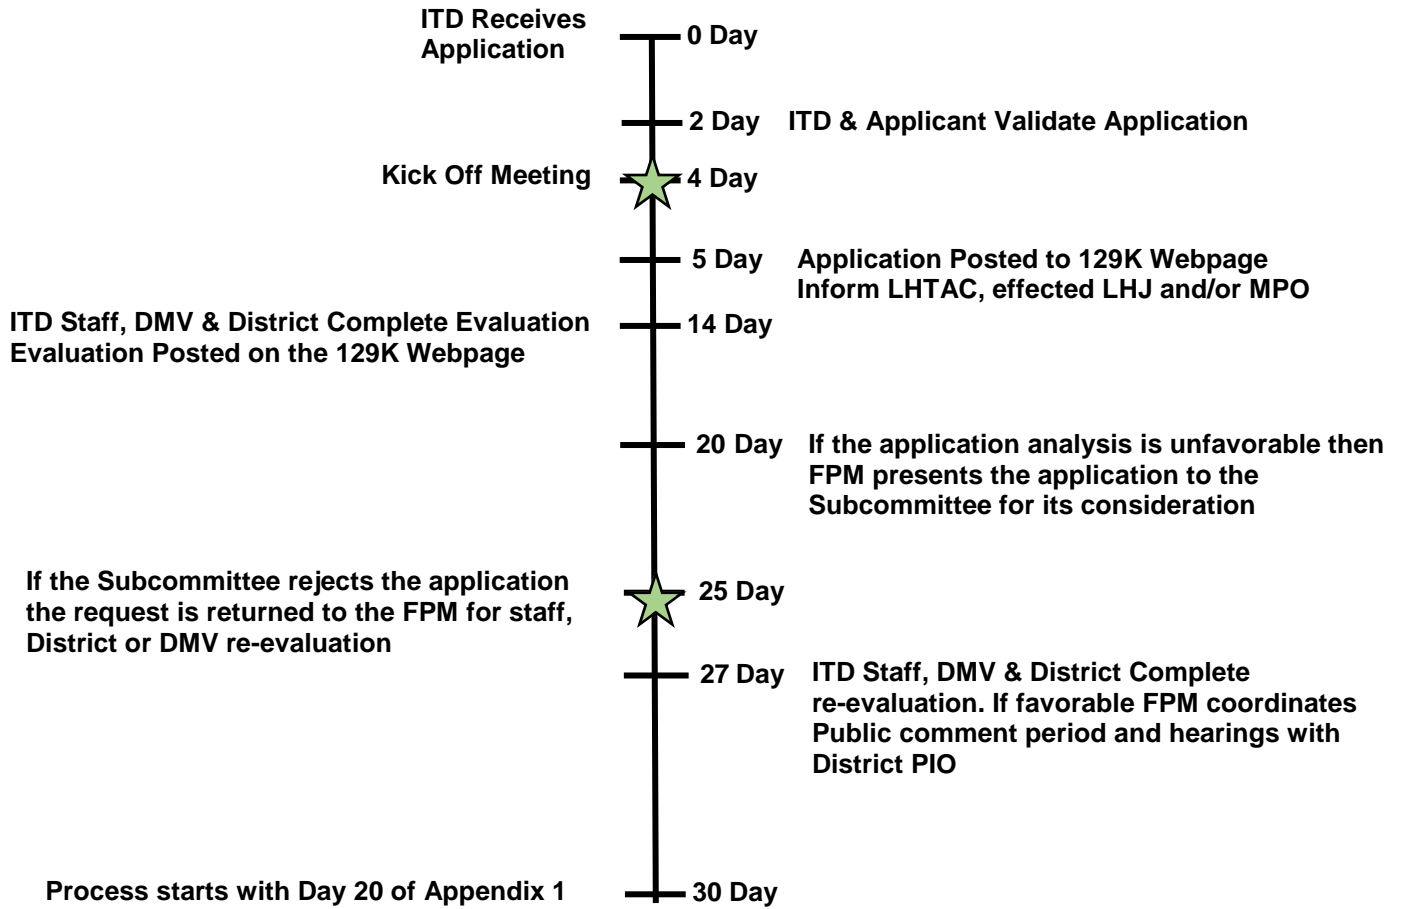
ITD Receives Application

0 Day

2 Day ITD & Applicant Validate Application

Kick Off Meeting

4 Day

5 Day Application Posted to 129K Webpage
Inform LHTAC, effected LHJ and/or MPO

ITD Staff, DMV & District Complete Evaluation
Evaluation Posted on the 129K Webpage

14 Day

20 Day If the application analysis is unfavorable then FPM presents the application to the Subcommittee for its consideration

If the Subcommittee rejects the application the request is returned to the FPM for staff, District or DMV re-evaluation

25 Day

27 Day ITD Staff, DMV & District Complete re-evaluation. If favorable FPM coordinates Public comment period and hearings with District PIO

Process starts with Day 20 of Appendix 1

30 Day